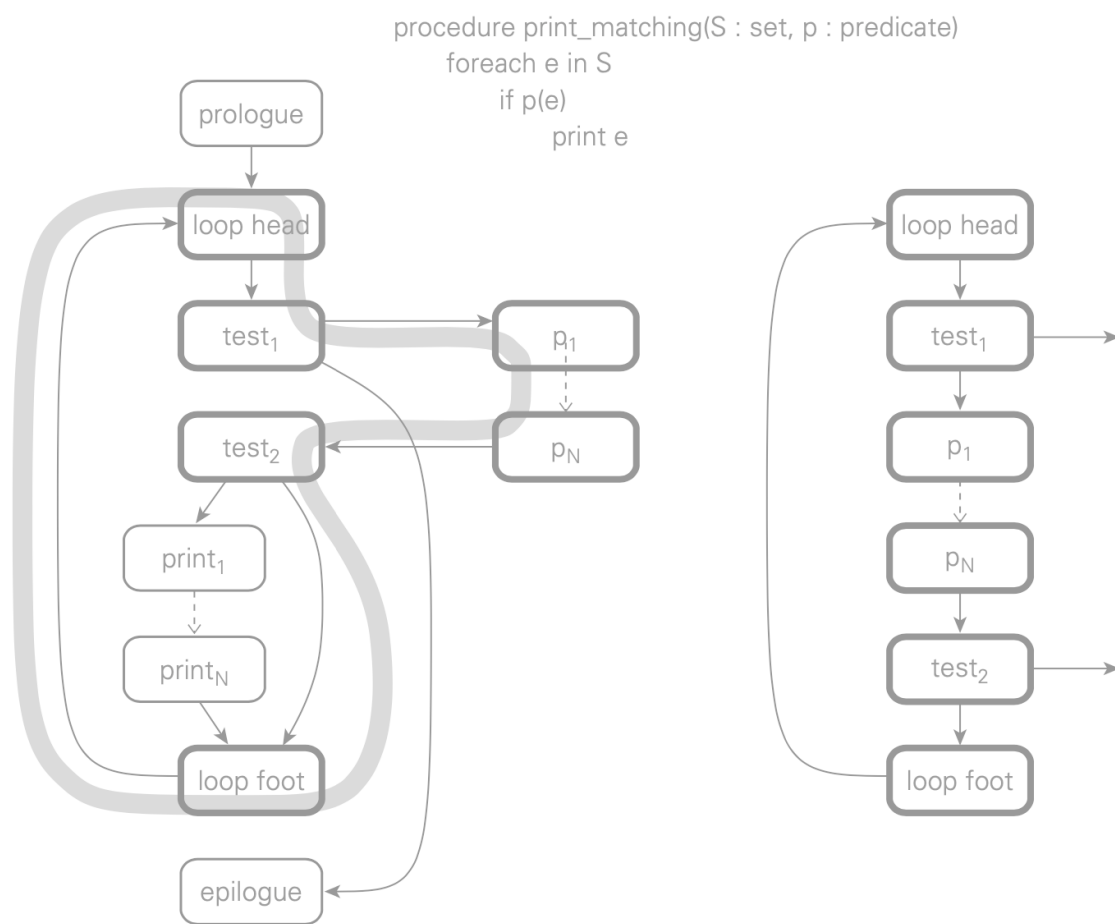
procedure print_matching(S : set, p : predicate)
foreach e in S
if p(e)
print e

prologue

loop head

$test_1$

$p_1$

$test_2$

$p_N$

$print_1$

$print_N$

loop foot

epilogue

loop head

$test_1$

$p_1$

$p_N$

$test_2$

loop foot